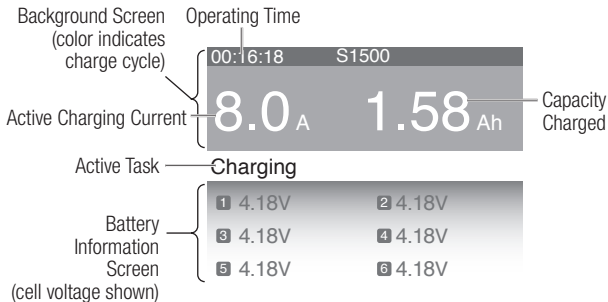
Background Screen
(color indicates
charge cycle)

Operating Time

00:16:18 S1500

Active Charging Current

8.0 A 1.58 Ah

Capacity
Charged

Active Task

Charging

Battery
Information
Screen
(cell voltage shown)

1 4.18V 2 4.18V
3 4.18V 4 4.18V
5 4.18V 6 4.18V